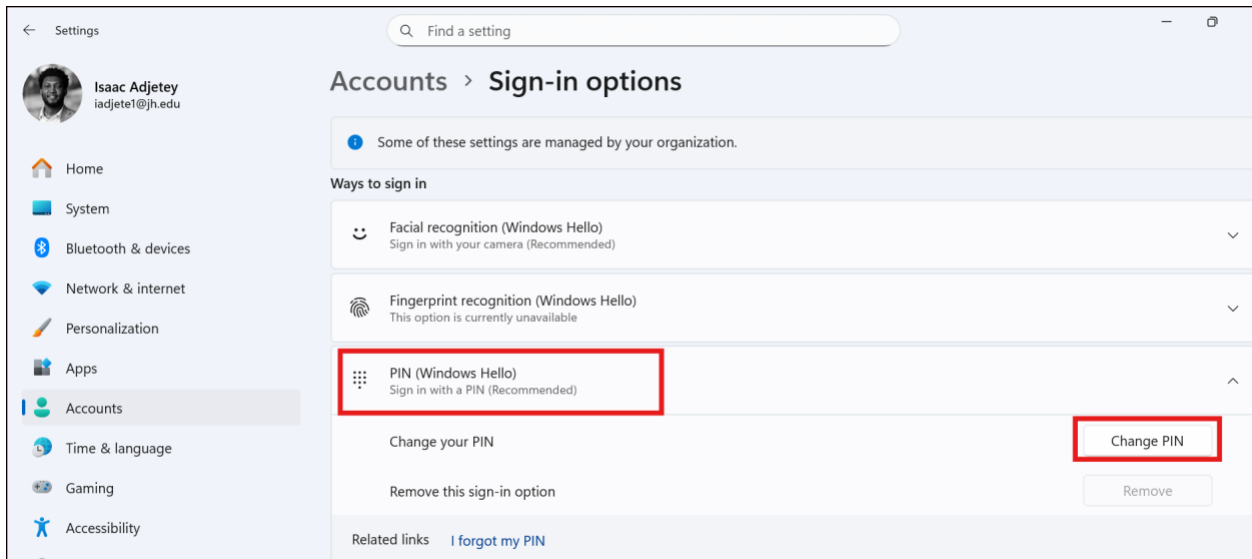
Settings

Find a setting

Isaac Adjetey
iadjete1@jh.edu

Home
System
Bluetooth & devices
Network & internet
Personalization
Apps
Accounts
Time & language
Gaming
Accessibility

Accounts › Sign-in options

Some of these settings are managed by your organization.

Ways to sign in

Facial recognition (Windows Hello)
Sign in with your camera (Recommended)

Fingerprint recognition (Windows Hello)
This option is currently unavailable

PIN (Windows Hello)
Sign in with a PIN (Recommended)

Change your PIN
Change PIN

Remove this sign-in option
Remove

Related links I forgot my PIN